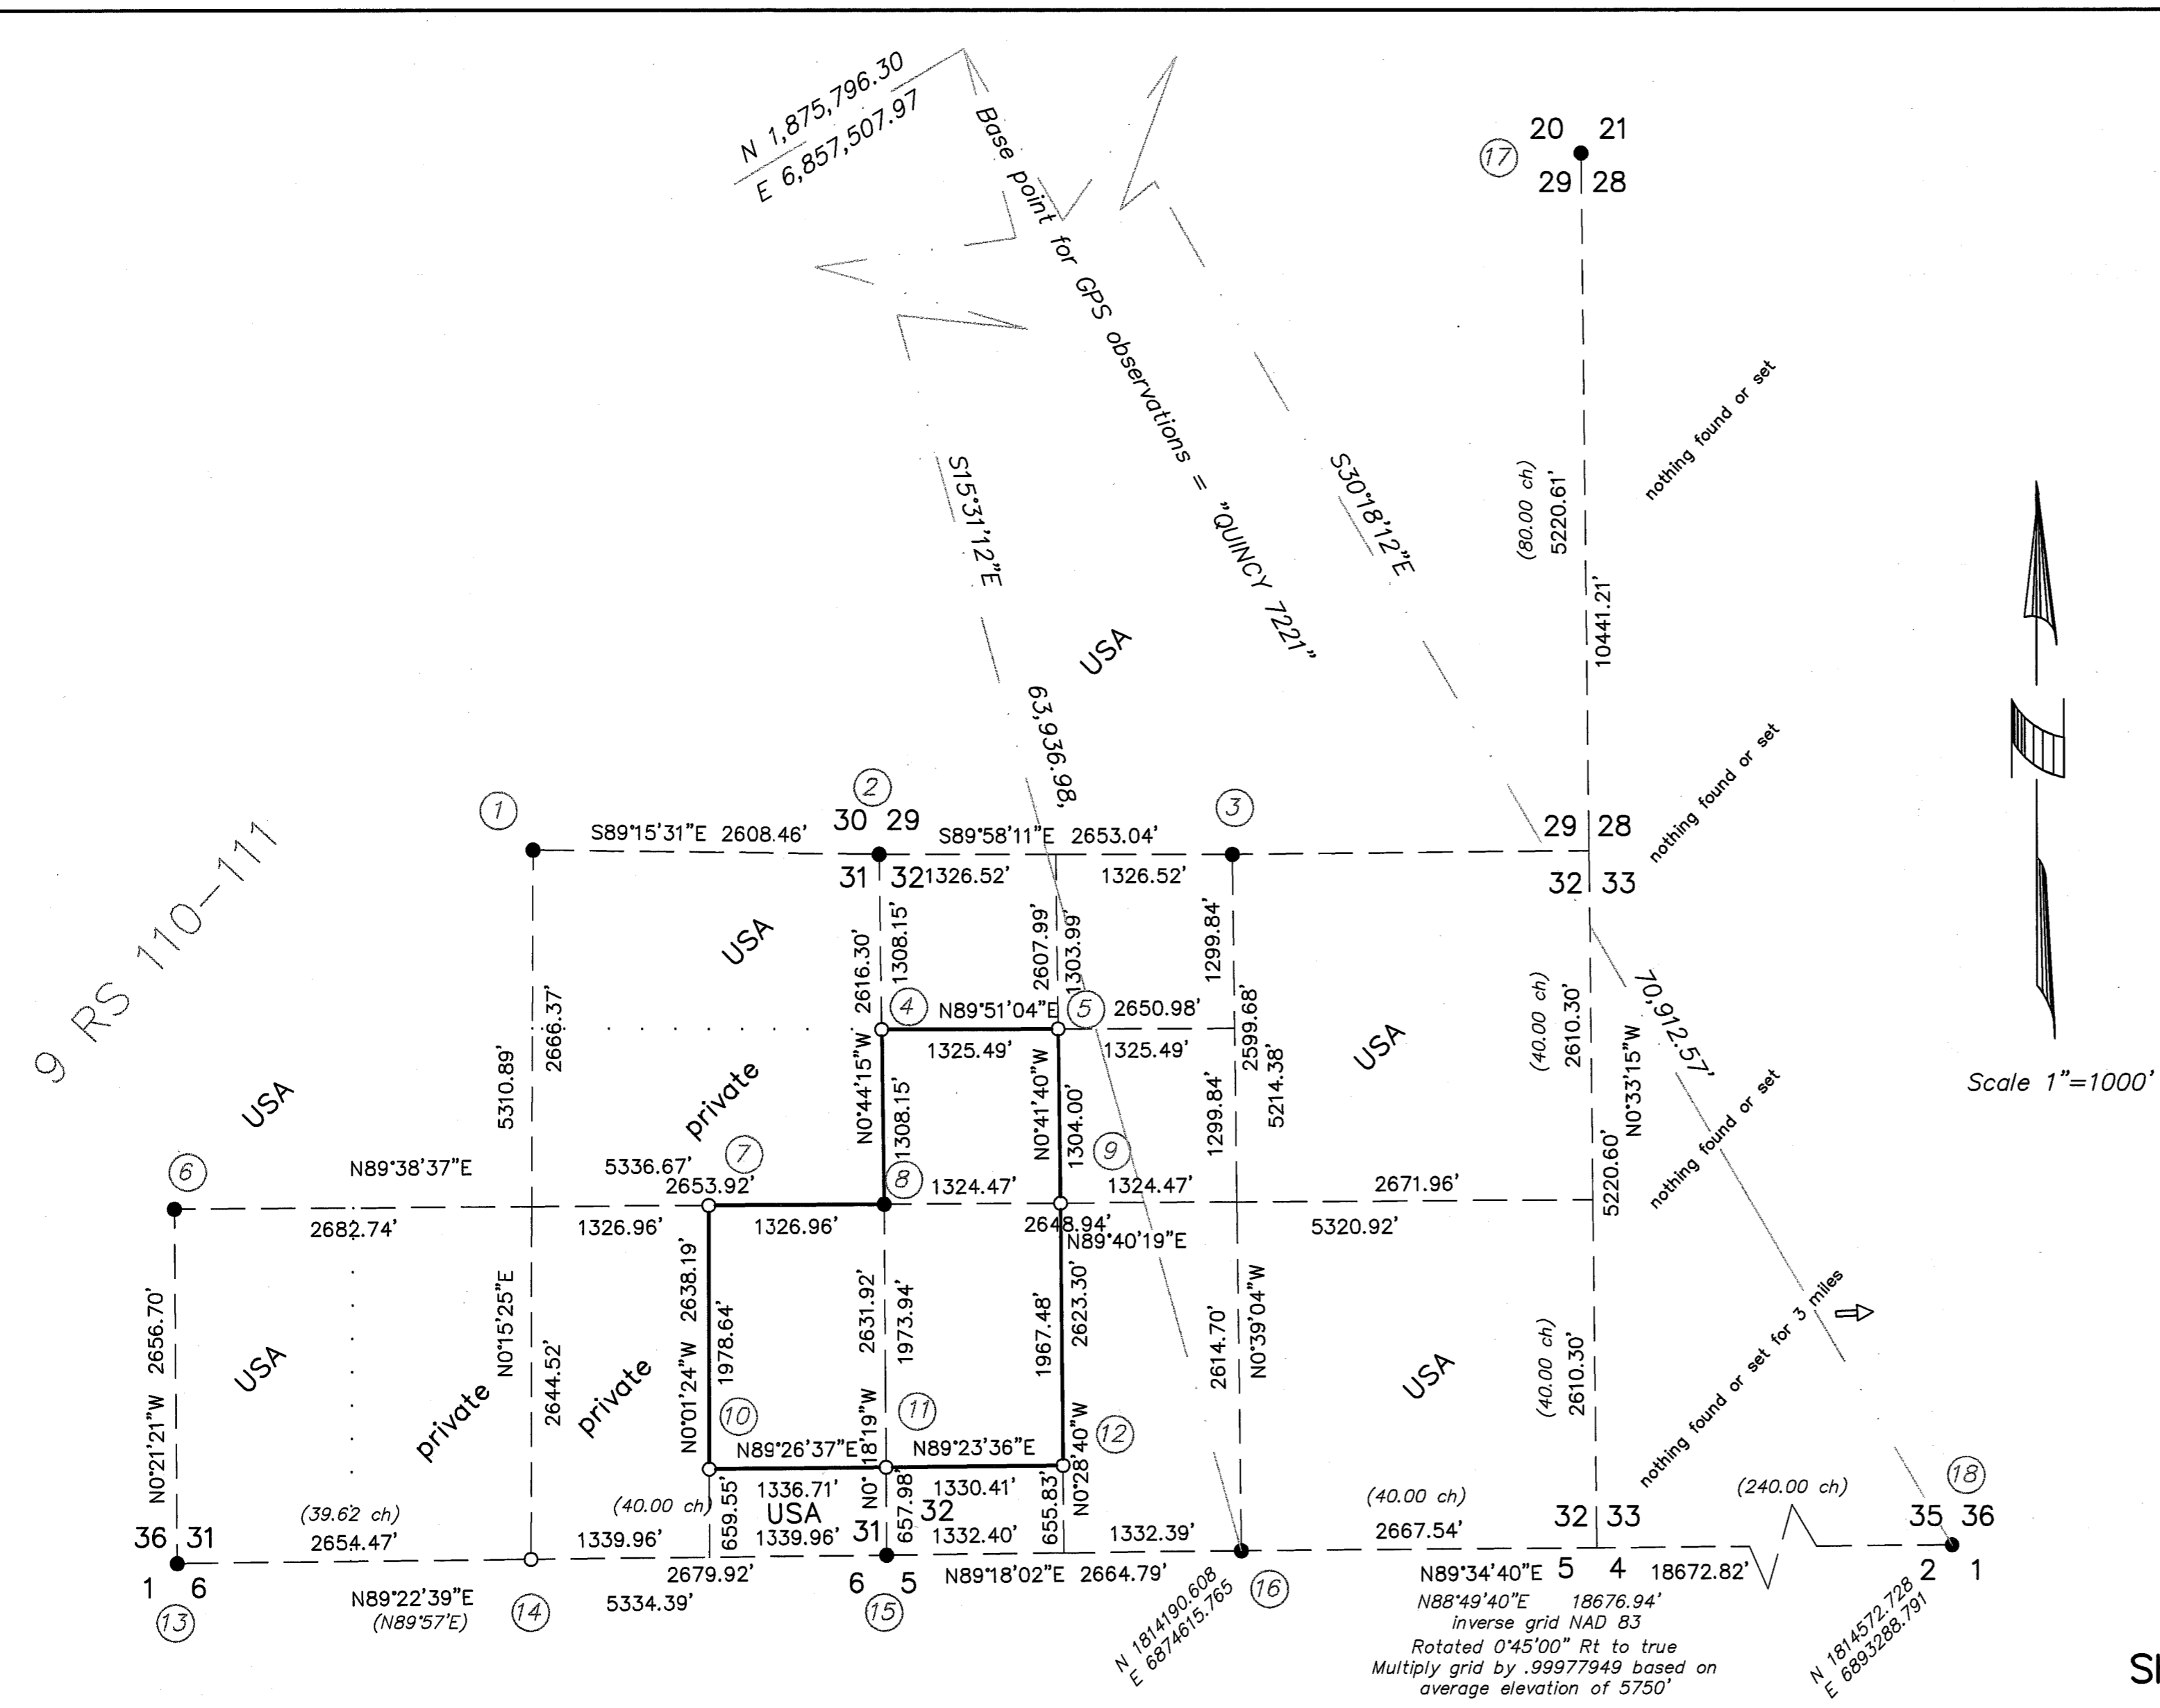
N 1,875,796.30
E 6,857,507.97

Base point for GPS observations = "QUINCY 7221"

S15°31'12"E
63,936.98'
S30°18'12"E
70,912.57'

USA

20 21
29 28
(17)

(80.00 ch)
5220.61'
10441.21'

nothing found or set
nothing found or set
nothing found or set
nothing found or set for 3 miles
nothing found or set

9 RS 110-111

Scale 1"=1000'

(1) (2) (3)
S89°15'31"E 2608.46'
30 29
31 32
S89°58'11"E 2653.04'
1326.52'
1326.52'
29 28
32 33

USA
2616.30'
1308.15'
2607.99'
1303.99'
1299.84'
(4) N89°51'04"E (5) 2650.98'
1325.49'
1325.49'
2599.68'
5214.38'
USA
(40.00 ch)
2610.30'
N0°33'15"W
5220.60'

USA
5310.89'
2666.37'
private
N0°44'15"W
1308.15'
N0°41'40"W
1304.00'
1299.84'
(9)

(6)
N89°38'37"E
5336.67'
(7)
2653.92'
(8) 1324.47'
1324.47'
2671.96'
2682.74'
1326.96'
1326.96'
2648.94'
N89°40'19"E
5320.92'

2656.70'
N0°21'21"W
USA
private
N0°15'25"E
2644.52'
private
N0°01'24"W
2638.19'
1978.64'
2631.92'
1973.94'
1967.48'
2623.30'
2614.70'
N0°39'04"W
USA
(40.00 ch)
2610.30'

(10) (11) (12)
N89°26'37"E
N0°18'19"W
N89°23'36"E
N0°28'40"W
(39.62 ch)
(40.00 ch)
659.55'
1336.71'
USA
657.98'
1330.41'
655.83'
(40.00 ch)
(240.00 ch)
(18)
36 31
2654.47'
1339.96'
1339.96'
31 32
1332.40'
1332.39'
2667.54'
32 33
35 36
1 6
2679.92'
6 5
N89°18'02"E 2664.79'
N89°34'40"E 5 4 18672.82'
2 1
(13)
N89°22'39"E
(N89°57'E)
(14)
5334.39'
(15)
N 1814190.608
E 6874615.765
(16)
N88°49'40"E 18676.94'
inverse grid NAD 83
Rotated 0°45'00" Rt to true
Multiply grid by .99977949 based on
average elevation of 5750'
N 1814572.728
E 6893288.791
SI